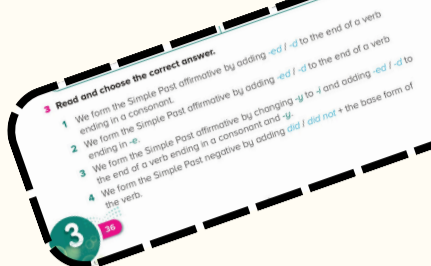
3 Read and choose the correct answer.

1 We form the Simple Past affirmative by adding -ed / -d to the end of a verb ending in a consonant.

2 We form the Simple Past affirmative by adding -ed / -d to the end of a verb ending in -e.

3 We form the Simple Past affirmative by changing -y to -i and adding -ed / -d to the end of a verb ending in a consonant and -y.

4 We form the Simple Past negative by adding did / did not + the base form of the verb.

3

36